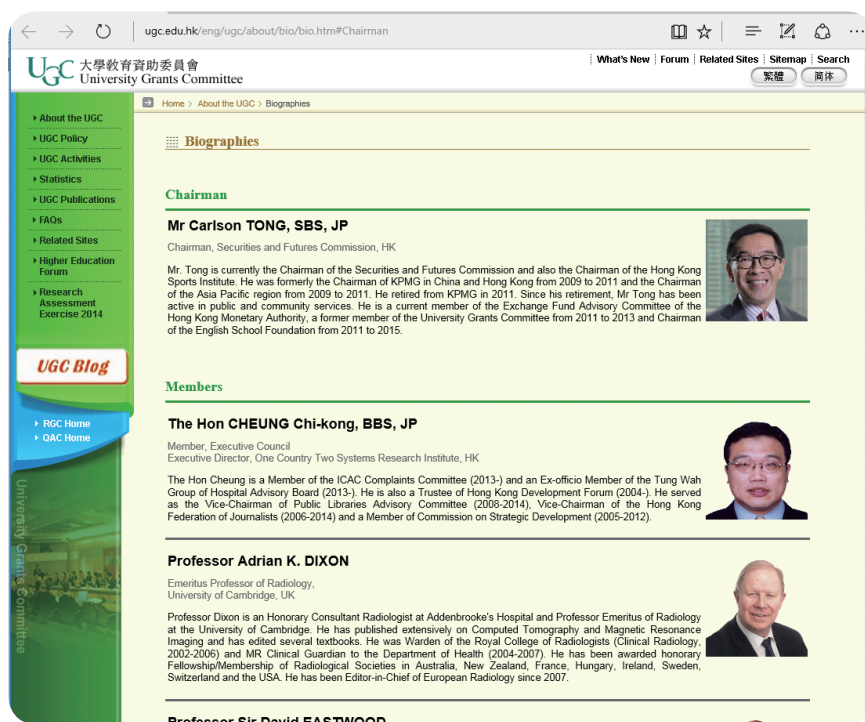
ugc.edu.hk/eng/ugc/about/bio/bio.htm#Chairman

UGC 大學教育資助委員會 University Grants Committee

What's New | Forum | Related Sites | Sitemap | Search

繁體 简体

About the UGC
UGC Policy
UGC Activities
Statistics
UGC Publications
FAQs
Related Sites
Higher Education Forum
Research Assessment Exercise 2014

UGC Blog

RGC Home
QAC Home

University Grants Committee

Home > About the UGC > Biographies

Biographies

Chairman

Mr Carlson TONG, SBS, JP

Chairman, Securities and Futures Commission, HK

Mr. Tong is currently the Chairman of the Securities and Futures Commission and also the Chairman of the Hong Kong Sports Institute. He was formerly the Chairman of KPMG in China and Hong Kong from 2009 to 2011 and the Chairman of the Asia Pacific region from 2009 to 2011. He retired from KPMG in 2011. Since his retirement, Mr Tong has been active in public and community services. He is a current member of the Exchange Fund Advisory Committee of the Hong Kong Monetary Authority, a former member of the University Grants Committee from 2011 to 2013 and Chairman of the English School Foundation from 2011 to 2015.

Members

The Hon CHEUNG Chi-kong, BBS, JP

Member, Executive Council
Executive Director, One Country Two Systems Research Institute, HK

The Hon Cheung is a Member of the ICAC Complaints Committee (2013-) and an Ex-officio Member of the Tung Wah Group of Hospital Advisory Board (2013-). He is also a Trustee of Hong Kong Development Forum (2004-). He served as the Vice-Chairman of Public Libraries Advisory Committee (2008-2014), Vice-Chairman of the Hong Kong Federation of Journalists (2006-2014) and a Member of Commission on Strategic Development (2005-2012).

Professor Adrian K. DIXON

Emeritus Professor of Radiology,
University of Cambridge, UK

Professor Dixon is an Honorary Consultant Radiologist at Addenbrooke's Hospital and Professor Emeritus of Radiology at the University of Cambridge. He has published extensively on Computed Tomography and Magnetic Resonance Imaging and has edited several textbooks. He was Warden of the Royal College of Radiologists (Clinical Radiology, 2002-2006) and MR Clinical Guardian to the Department of Health (2004-2007). He has been awarded honorary Fellowship/Membership of Radiological Societies in Australia, New Zealand, France, Hungary, Ireland, Sweden, Switzerland and the USA. He has been Editor-in-Chief of European Radiology since 2007.

Professor Sir David EASTWOOD